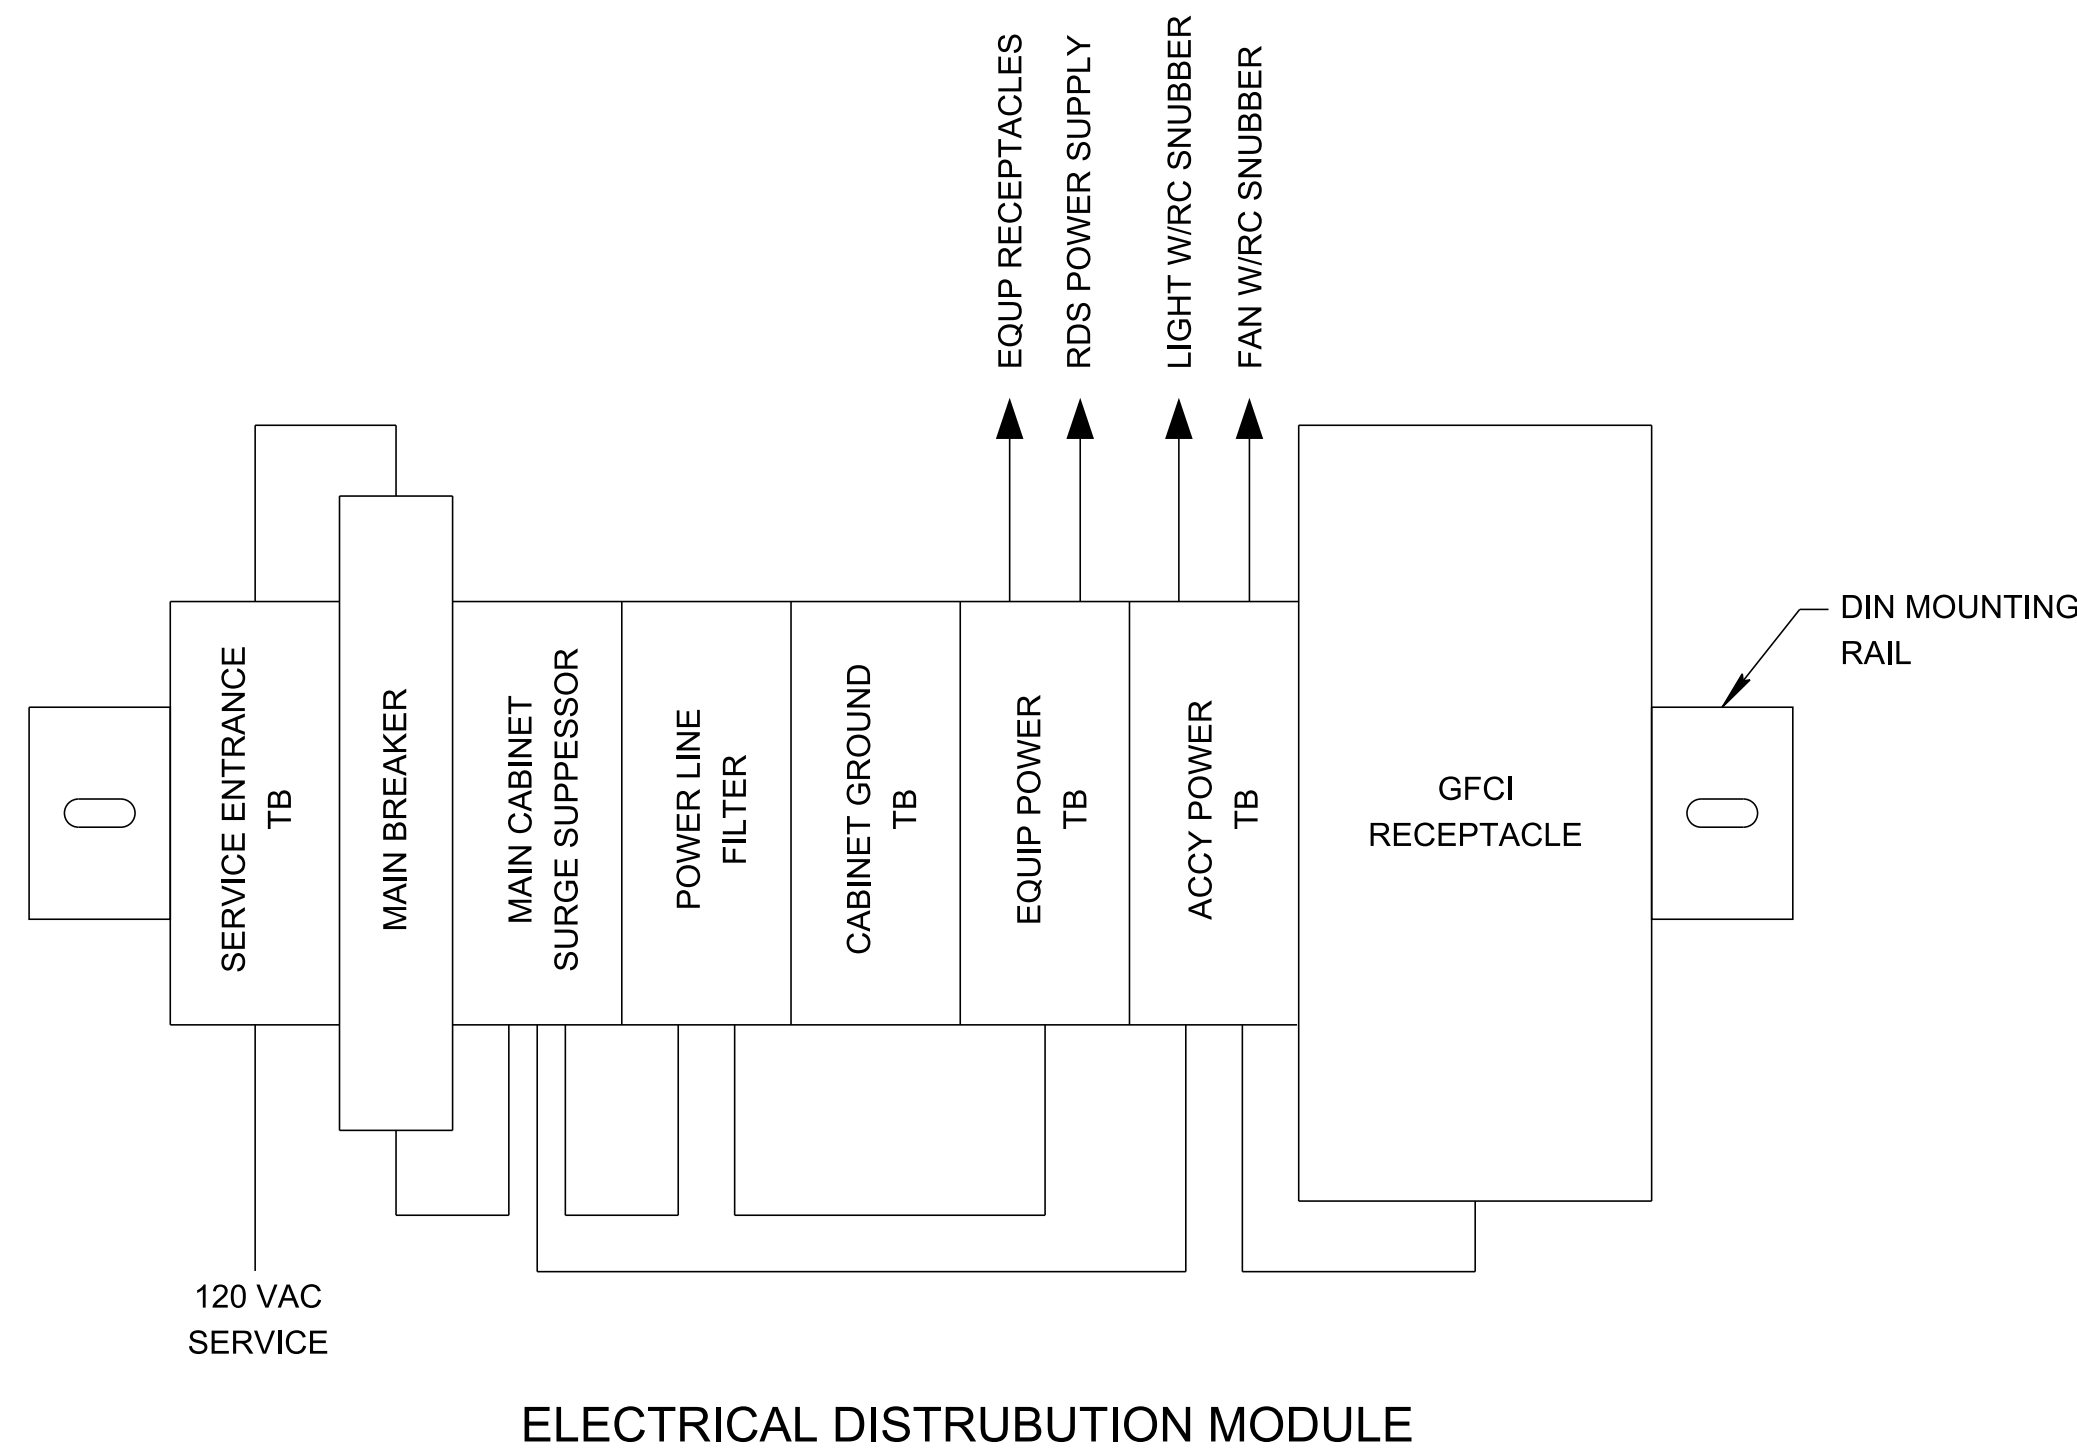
EQUP RECEPTACLES

RDS POWER SUPPLY

LIGHT W/RC SNUBBER

FAN W/RC SNUBBER

DIN MOUNTING RAIL

SERVICE ENTRANCE TB

MAIN BREAKER

MAIN CABINET SURGE SUPPESSOR

POWER LINE FILTER

CABINET GROUND TB

EQUIP POWER TB

ACCY POWER TB

GFCI RECEPTACLE

120 VAC SERVICE

ELECTRICAL DISTRUBUTION MODULE